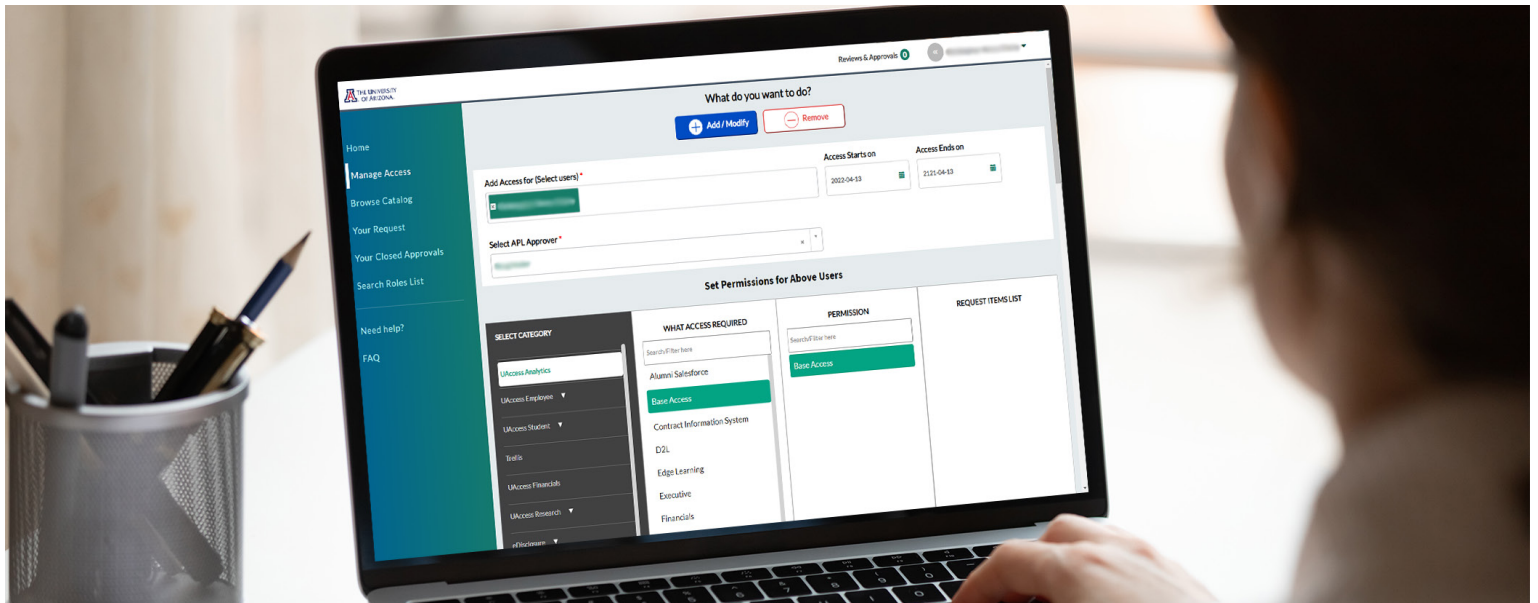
Reviews & Approvals 0 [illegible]

THE UNIVERSITY OF ARIZONA

Home
Manage Access
Browse Catalog
Your Request
Your Closed Approvals
Search Roles List
Need help?
FAQ

What do you want to do?

Add / Modify
Remove

Add Access for (Select users) *
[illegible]

Access Starts on
2022-04-13

Access Ends on
2121-04-13

Select APL Approver *
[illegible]

Set Permissions for Above Users

SELECT CATEGORY
UAccess Analytics
UAccess Employee ▼
UAccess Student ▼
Trellis
UAccess Financials
UAccess Research ▼
eDisclosure ▼

WHAT ACCESS REQUIRED
Search/Filter here
Alumni Salesforce
Base Access
Contract Information System
D2L
Edge Learning
Executive
Financials

PERMISSION
Search/Filter here
Base Access

REQUEST ITEMS LIST